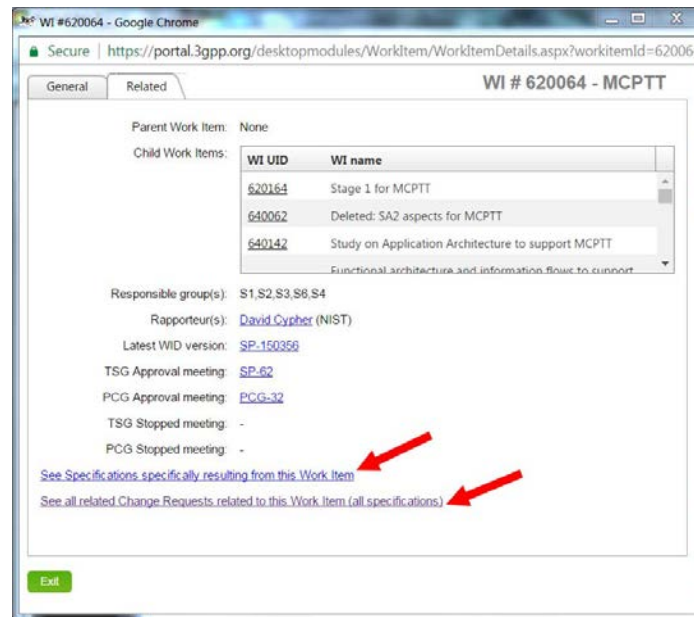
WI #620064 - Google Chrome

Secure | https://portal.3gpp.org/desktopmodules/WorkItem/WorkItemDetails.aspx?workitemId=62006

General | Related

WI # 620064 - MCPTT

Parent Work Item: None

Child Work Items:

| WI UID | WI name |
|---|---|
| 620164 | Stage 1 for MCPTT |
| 640062 | Deleted: SA2 aspects for MCPTT |
| 640142 | Study on Application Architecture to support MCPTT |
| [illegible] | Functional architecture and information flows to support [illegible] |

Responsible group(s): S1,S2,S3,S6,S4

Rapporteur(s): David Cypher (NIST)

Latest WID version: SP-150356

TSG Approval meeting: SP-62

PCG Approval meeting: PCG-32

TSG Stopped meeting: -

PCG Stopped meeting: -

See Specifications specifically resulting from this Work Item

See all related Change Requests related to this Work Item (all specifications)

Exit